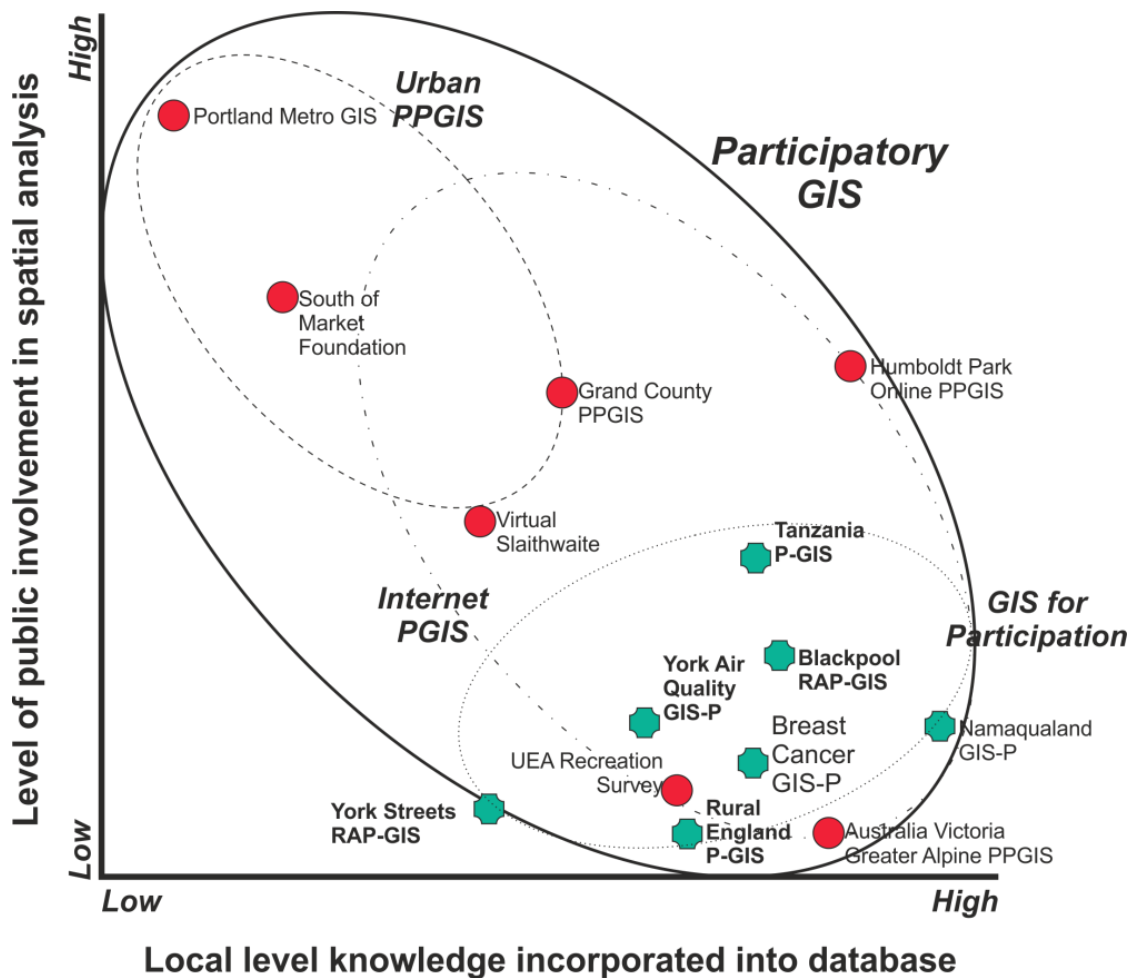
Level of public involvement in spatial analysis

High

Low

Urban PPGIS

Portland Metro GIS

Participatory GIS

South of Market Foundation

Grand County PPGIS

Humboldt Park Online PPGIS

Virtual Slaithwaite

Tanzania P-GIS

Internet PGIS

GIS for Participation

Blackpool RAP-GIS

York Air Quality GIS-P

Breast Cancer GIS-P

Namaqualand GIS-P

UEA Recreation Survey

York Streets RAP-GIS

Rural England P-GIS

Australia Victoria Greater Alpine PPGIS

Low

High

Local level knowledge incorporated into database